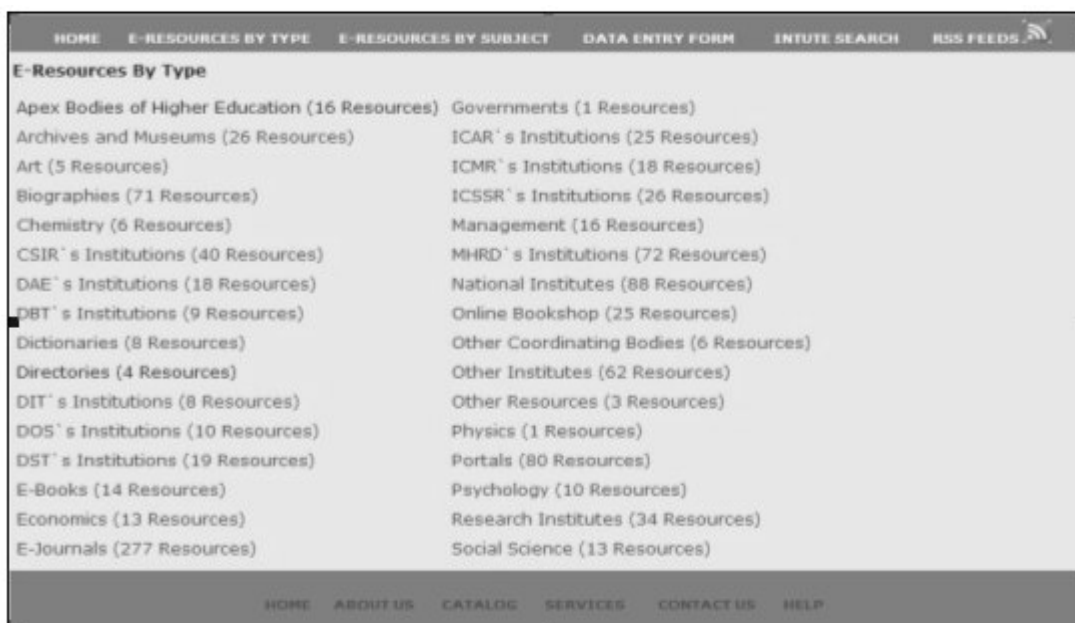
HOME E-RESOURCES BY TYPE E-RESOURCES BY SUBJECT DATA ENTRY FORM INTUTE SEARCH RSS FEEDS

E-Resources By Type

Apex Bodies of Higher Education (16 Resources)
Archives and Museums (26 Resources)
Art (5 Resources)
Biographies (71 Resources)
Chemistry (6 Resources)
CSIR`s Institutions (40 Resources)
DAE`s Institutions (18 Resources)
DBT`s Institutions (9 Resources)
Dictionaries (8 Resources)
Directories (4 Resources)
DIT`s Institutions (8 Resources)
DOS`s Institutions (10 Resources)
DST`s Institutions (19 Resources)
E-Books (14 Resources)
Economics (13 Resources)
E-Journals (277 Resources)

Governments (1 Resources)
ICAR`s Institutions (25 Resources)
ICMR`s Institutions (18 Resources)
ICSSR`s Institutions (26 Resources)
Management (16 Resources)
MHRD`s Institutions (72 Resources)
National Institutes (88 Resources)
Online Bookshop (25 Resources)
Other Coordinating Bodies (6 Resources)
Other Institutes (62 Resources)
Other Resources (3 Resources)
Physics (1 Resources)
Portals (80 Resources)
Psychology (10 Resources)
Research Institutes (34 Resources)
Social Science (13 Resources)

HOME ABOUT US CATALOG SERVICES CONTACT US HELP